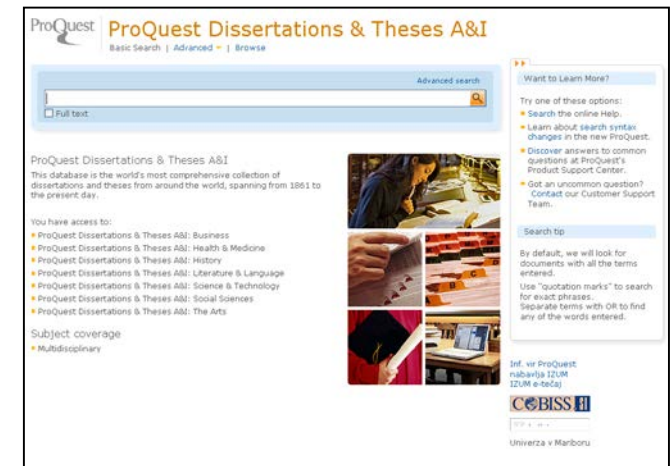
ProQuest ProQuest Dissertations & Theses A&I

Basic Search | Advanced | Browse

Advanced search

Full text

ProQuest Dissertations & Theses A&I

This database is the world's most comprehensive collection of dissertations and theses from around the world, spanning from 1861 to the present day.

You have access to:

ProQuest Dissertations & Theses A&I: Business
ProQuest Dissertations & Theses A&I: Health & Medicine
ProQuest Dissertations & Theses A&I: History
ProQuest Dissertations & Theses A&I: Literature & Language
ProQuest Dissertations & Theses A&I: Science & Technology
ProQuest Dissertations & Theses A&I: Social Sciences
ProQuest Dissertations & Theses A&I: The Arts

Subject coverage

Multidisciplinary

Want to Learn More?

Try one of these options:
Search the online Help.
Learn about search syntax changes in the new ProQuest.
Discover answers to common questions at ProQuest's Product Support Center.
Got an uncommon question? Contact our Customer Support Team.

Search tip

By default, we will look for documents with all the terms entered.
Use "quotation marks" to search for exact phrases.
Separate terms with OR to find any of the words entered.

Inf. vir ProQuest
nabavlja IZUM
IZUM e-tečaj

COBISS

Univerza v Mariboru